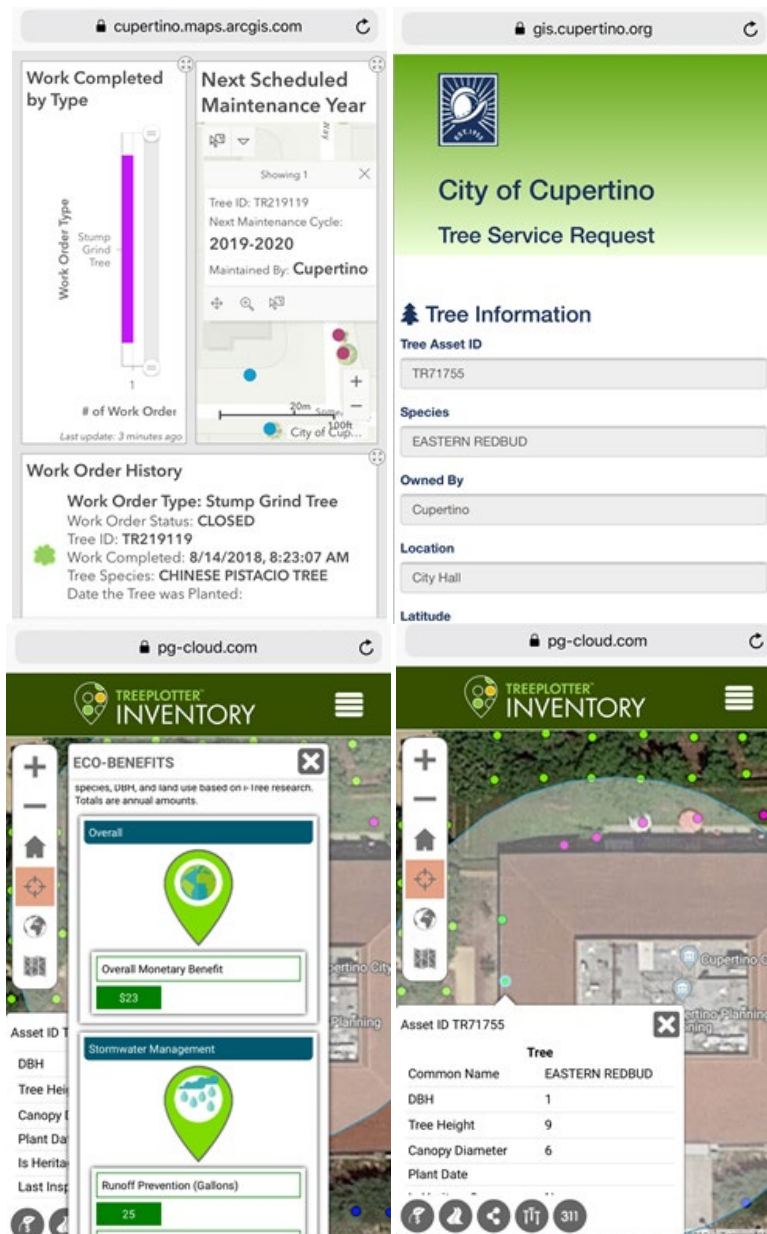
cupertino.maps.arcgis.com

Work Completed by Type

Work Order Type

Stump Grind Tree

1

# of Work Order

Last update: 3 minutes ago

Next Scheduled Maintenance Year

Showing 1

Tree ID: TR219119
Next Maintenance Cycle:
2019-2020
Maintained By: Cupertino

20m
100ft
City of Cup...

Work Order History

Work Order Type: Stump Grind Tree
Work Order Status: CLOSED
Tree ID: TR219119
Work Completed: 8/14/2018, 8:23:07 AM
Tree Species: CHINESE PISTACIO TREE
Date the Tree was Planted:

gis.cupertino.org

City of Cupertino
Tree Service Request

Tree Information

Tree Asset ID
TR71755

Species
EASTERN REDBUD

Owned By
Cupertino

Location
City Hall

Latitude

pg-cloud.com

TREEPLOTTER INVENTORY

ECO-BENEFITS

species, DBH, and land use based on i-Tree research. Totals are annual amounts.

Overall

Overall Monetary Benefit
$23

Stormwater Management

Runoff Prevention (Gallons)
25

Asset ID T
DBH
Tree Heig
Canopy
Plant Da
Is Herita
Last Insp

pg-cloud.com

TREEPLOTTER INVENTORY

Cupertino C
Cupertino Planning

Asset ID TR71755

Tree

| Common Name | EASTERN REDBUD |
|---|---|
| DBH | 1 |
| Tree Height | 9 |
| Canopy Diameter | 6 |
| Plant Date | |

311